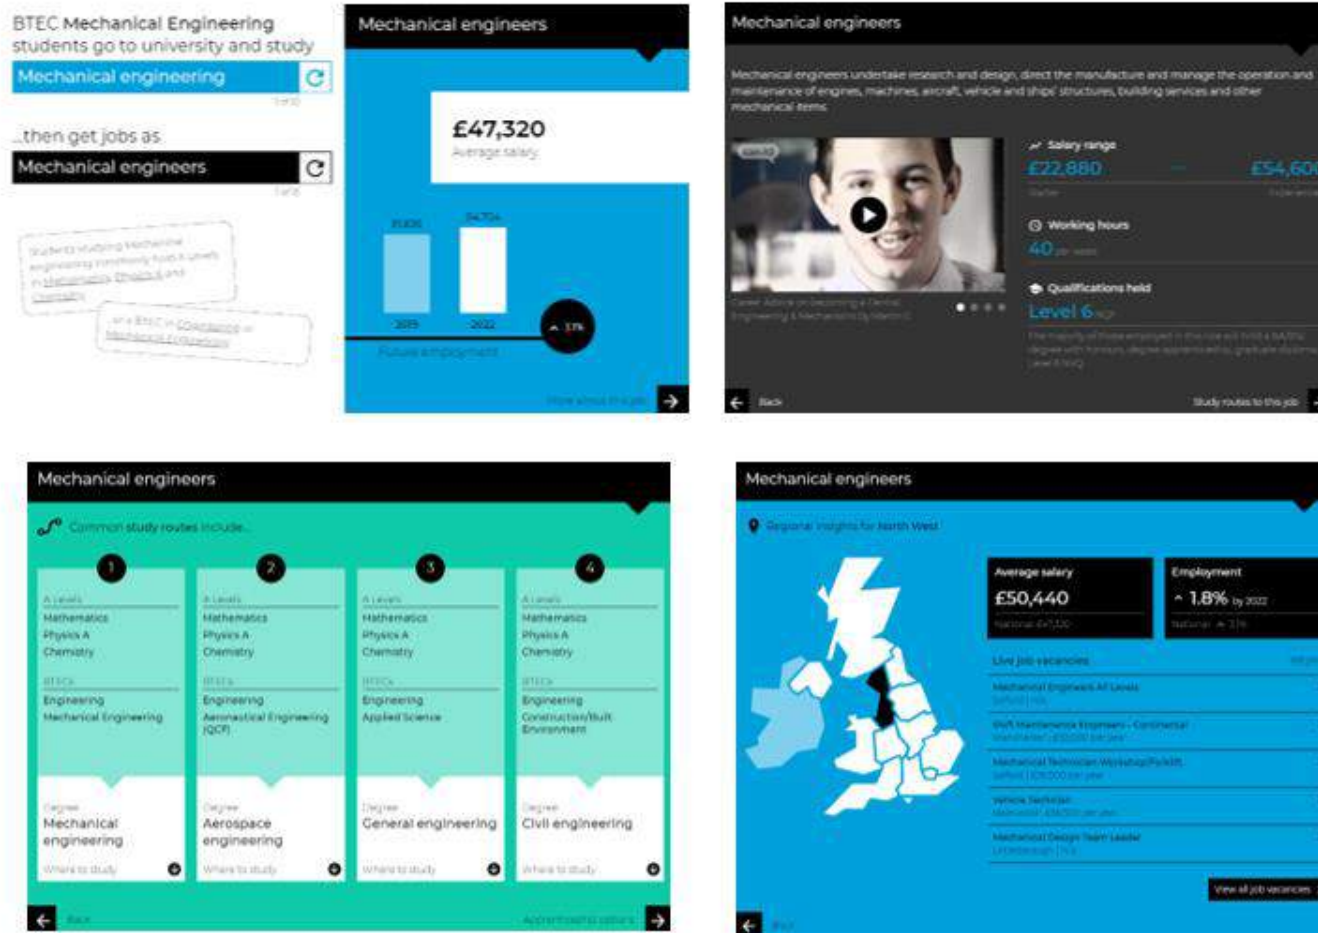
BTEC Mechanical Engineering students go to university and study

Mechanical engineering

1 of 10

...then get jobs as

Mechanical engineers

1 of 8

Students studying Mechanical engineering commonly took A Levels in Mathematics, Physics A and Chemistry

...or a BTEC in Engineering or Mechanical Engineering

Mechanical engineers

£47,320

Average salary

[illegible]

54,704

2019

2022

Future employment

^ 3.1%

More about this job

Mechanical engineers

Mechanical engineers undertake research and design, direct the manufacture and manage the operation and maintenance of engines, machines, aircraft, vehicle and ships' structures, building services and other mechanical items.

Salary range

£22,880 — £54,600

Starter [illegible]

Working hours

40 per week

Qualifications held

Level 6 RQF

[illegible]

Career Advice on Becoming a Dental Engineering & Mechanical by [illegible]

Back

Study routes to this job

Mechanical engineers

Common study routes include...

1

A Levels
Mathematics
Physics A
Chemistry

BTECs
Engineering
Mechanical Engineering

Degree
Mechanical engineering

Where to study

2

A Levels
Mathematics
Physics A
Chemistry

BTECs
Engineering
Aeronautical Engineering (QCF)

Degree
Aerospace engineering

Where to study

3

A Levels
Mathematics
Physics A
Chemistry

BTECs
Engineering
Applied Science

Degree
General engineering

Where to study

4

A Levels
Mathematics
Physics A
Chemistry

BTECs
Engineering
Construction/Built Environment

Degree
Civil engineering

Where to study

Back

Apprenticeship options

Mechanical engineers

Regional insights for North West

Average salary
£50,440
National: £47,320

Employment
^ 1.8% by 2022
National: ^ 3.1%

Live job vacancies

Mechanical Engineers All Levels

Shift Maintenance Engineers - Continental

Mechanical Technician Workshop/Forklift

Vehicle Technician

Mechanical Design Team Leader

View all job vacancies

Back